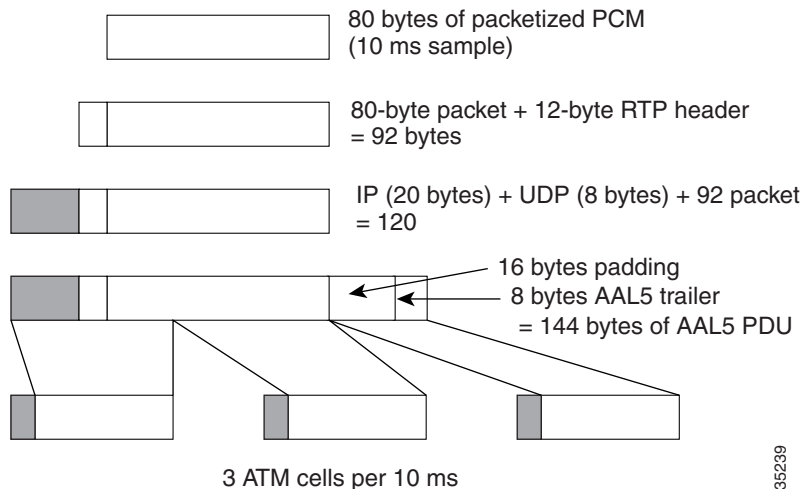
80 bytes of packetized PCM
(10 ms sample)

80-byte packet + 12-byte RTP header
= 92 bytes

IP (20 bytes) + UDP (8 bytes) + 92 packet
= 120

16 bytes padding
8 bytes AAL5 trailer
= 144 bytes of AAL5 PDU

3 ATM cells per 10 ms

35239